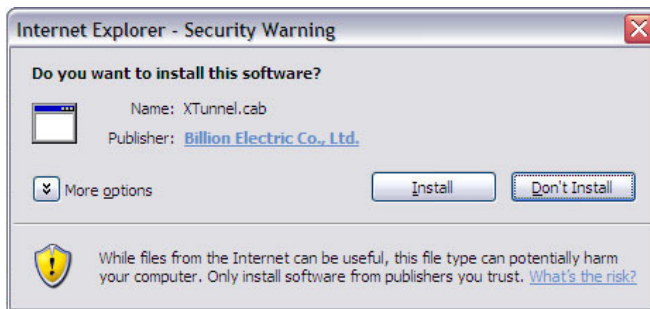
Internet Explorer - Security Warning

Do you want to install this software?

Name: XTunnel.cab

Publisher: Billion Electric Co., Ltd.

More options

Install

Don't Install

While files from the Internet can be useful, this file type can potentially harm your computer. Only install software from publishers you trust. What's the risk?